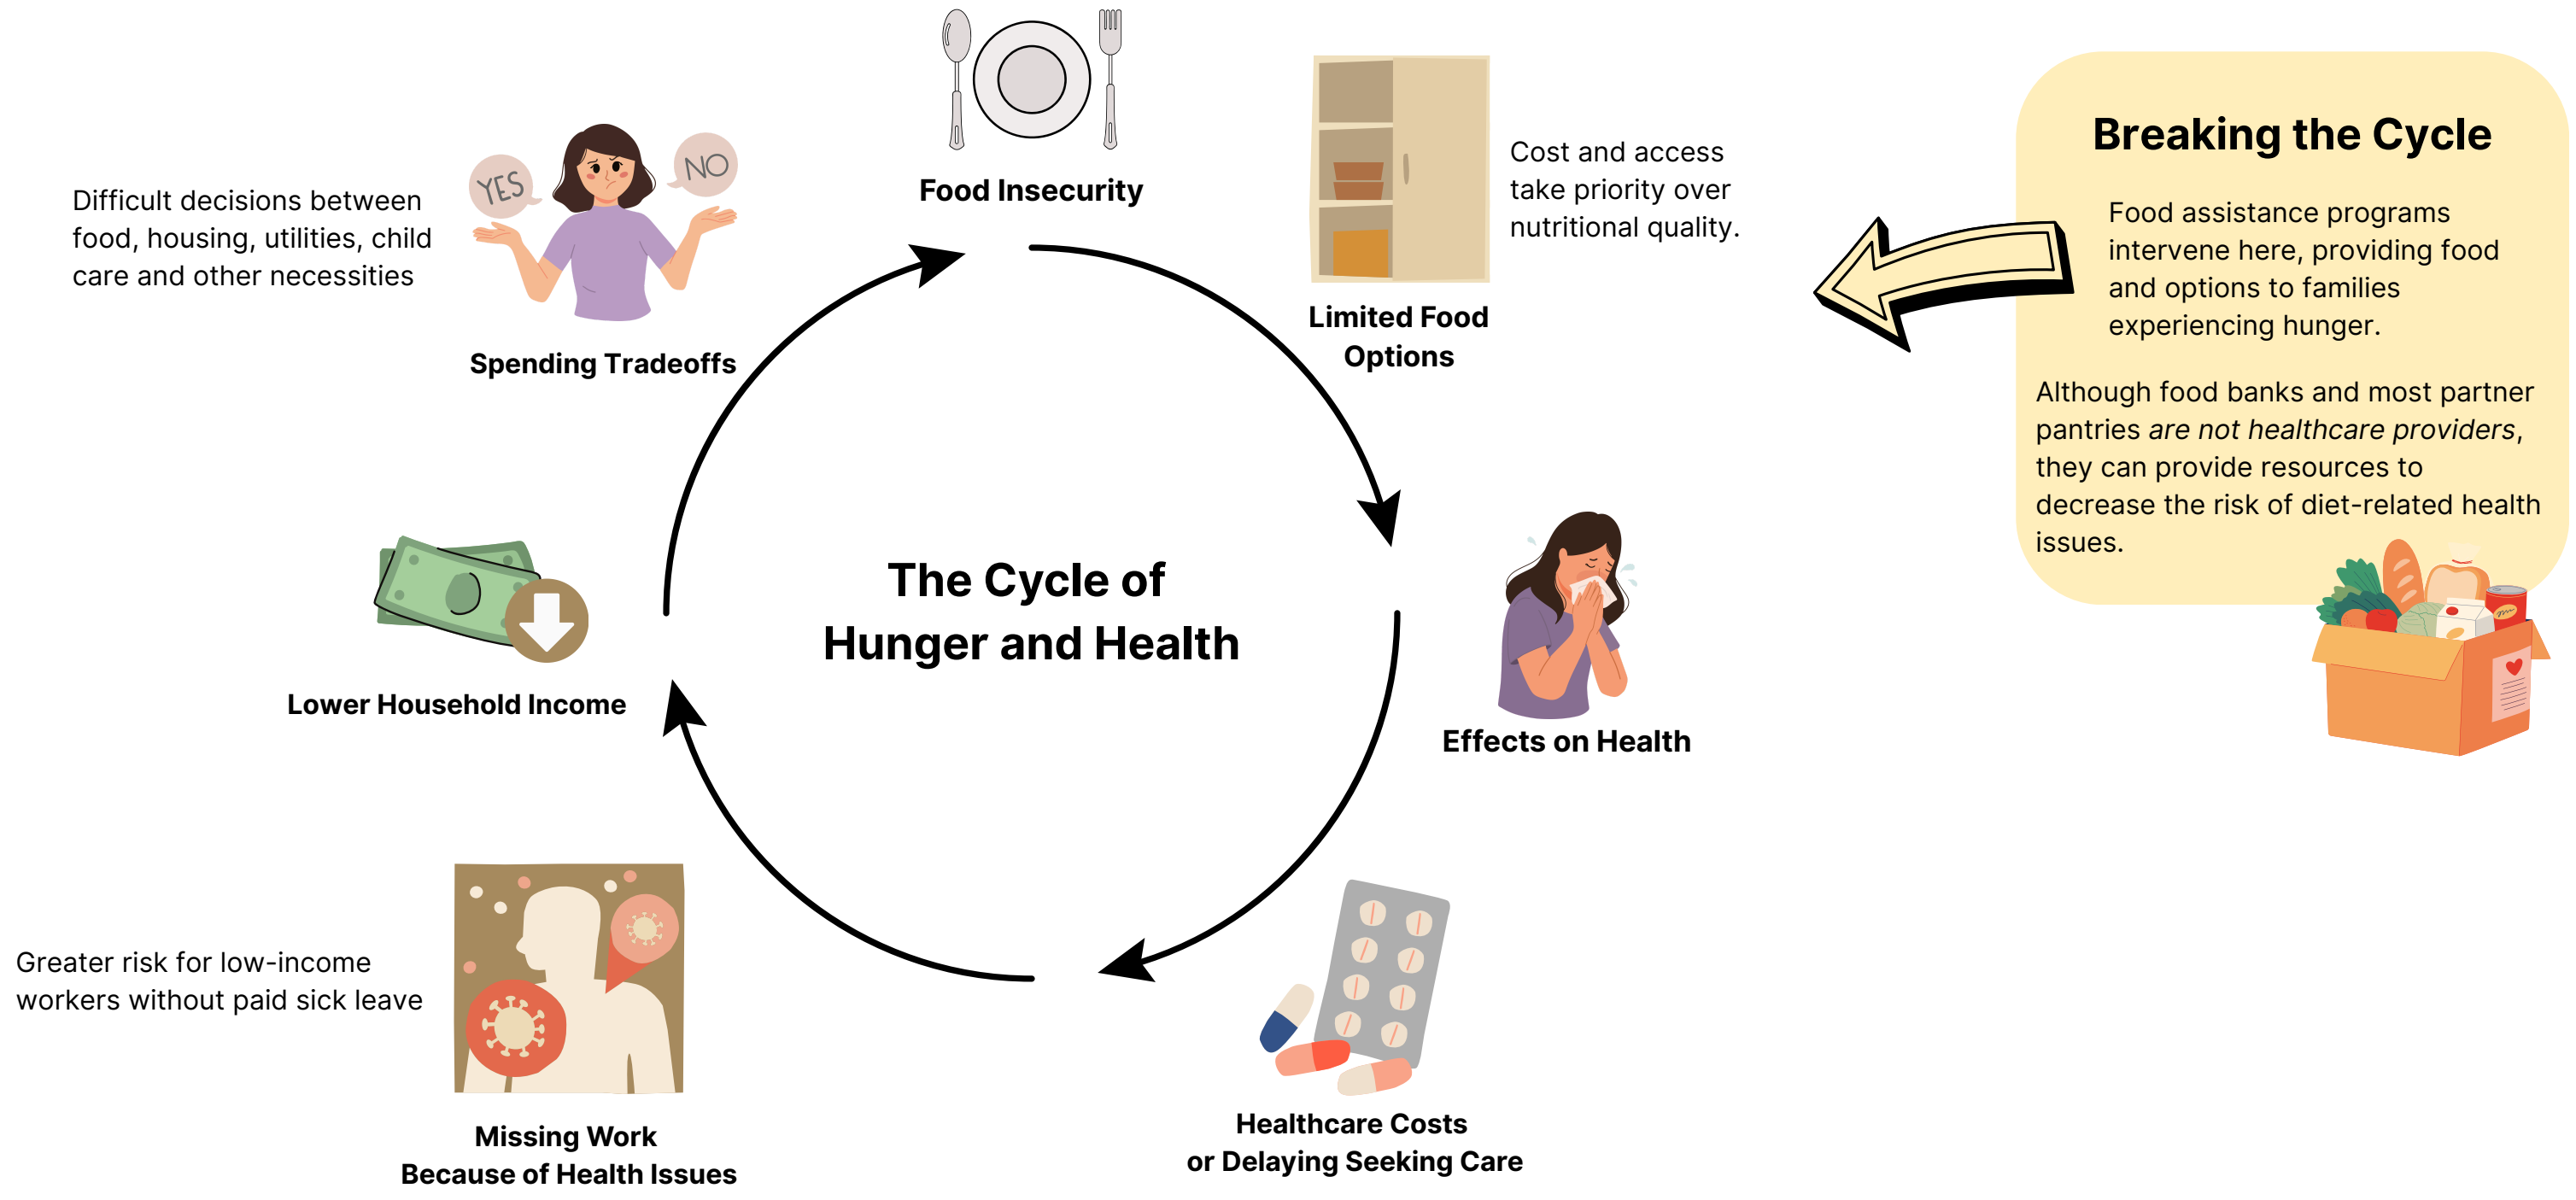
Food Insecurity

Cost and access take priority over nutritional quality.

Limited Food Options

Breaking the Cycle

Food assistance programs intervene here, providing food and options to families experiencing hunger.

Although food banks and most partner pantries *are not healthcare providers*, they can provide resources to decrease the risk of diet-related health issues.

Difficult decisions between food, housing, utilities, child care and other necessities

YES

NO

Spending Tradeoffs

The Cycle of Hunger and Health

Effects on Health

Lower Household Income

Greater risk for low-income workers without paid sick leave

Missing Work Because of Health Issues

Healthcare Costs or Delaying Seeking Care